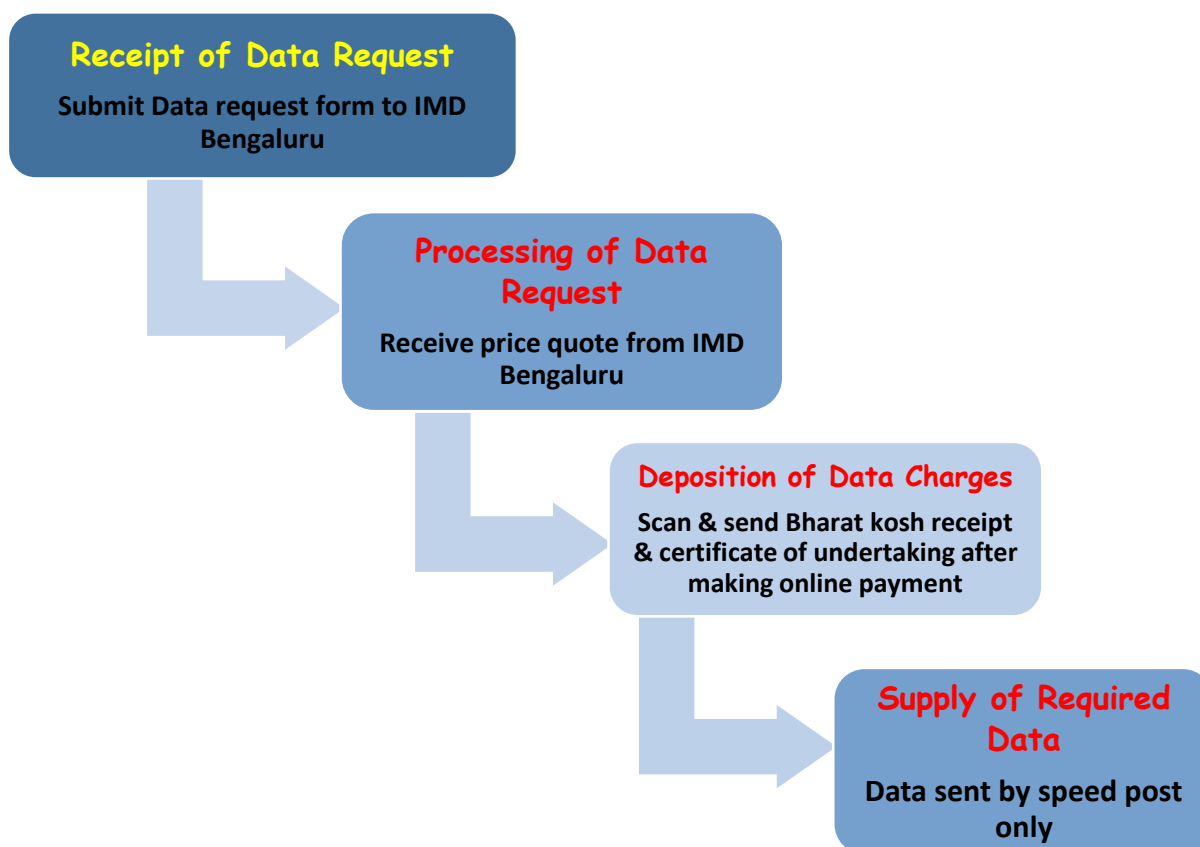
Receipt of Data Request

Submit Data request form to IMD Bengaluru

Processing of Data Request

Receive price quote from IMD Bengaluru

Deposition of Data Charges

Scan & send Bharat kosh receipt & certificate of undertaking after making online payment

Supply of Required Data

Data sent by speed post only